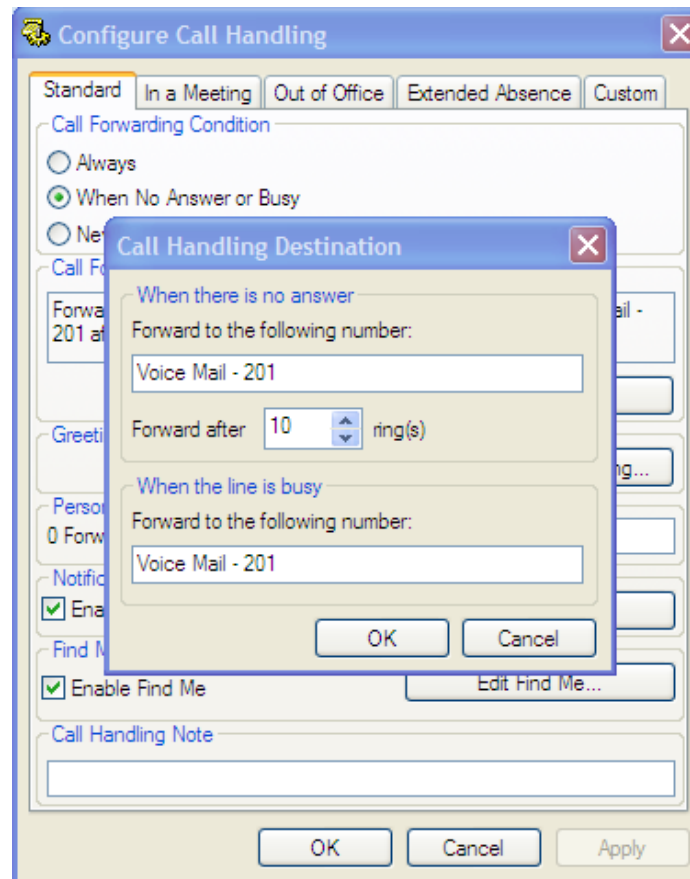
Configure Call Handling

Standard | In a Meeting | Out of Office | Extended Absence | Custom

Call Forwarding Condition
Always
When No Answer or Busy
Ne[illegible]

Call Fo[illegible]
Forwa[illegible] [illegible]il -
201 af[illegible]

Greeti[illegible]
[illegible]ng...

Perso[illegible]
0 Forw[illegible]

Notific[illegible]
Ena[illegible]

Find M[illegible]
Enable Find Me
Edit Find Me...

Call Handling Note

OK Cancel Apply

Call Handling Destination

When there is no answer
Forward to the following number:
Voice Mail - 201
Forward after 10 ring(s)

When the line is busy
Forward to the following number:
Voice Mail - 201

OK Cancel